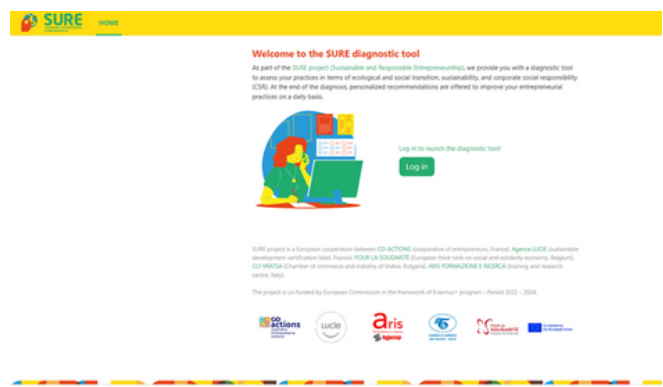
SURE

HOME

Welcome to the SURE diagnostic tool

As part of the SURE project (Sustainable and Responsible Entrepreneurship), we provide you with a diagnostic tool to assess your practices in terms of ecological and social transition, sustainability, and corporate social responsibility (CSR). At the end of the diagnosis, personalized recommendations are offered to improve your entrepreneurial practices on a daily basis.

Log in to launch the diagnostic tool!

Log in

SURE project is a European cooperation between CO-ACTIONS (cooperative of entrepreneurs, France), Agence LUCIE (sustainable development certification label, France), POUR LA SOLIDARITE (European think tank on social and solidarity economy, Belgium), CCI VRATSA (Chamber of commerce and industry of Vratsa, Bulgaria), ARIS FORMAZIONE E RICERCA (training and research centre, Italy).

The project is co-funded by European Commission in the framework of Erasmus+ program – Period 2022 – 2024.

co. actions

lucie

aris

POUR LA SOLIDARITE

Co-funded by the European Union